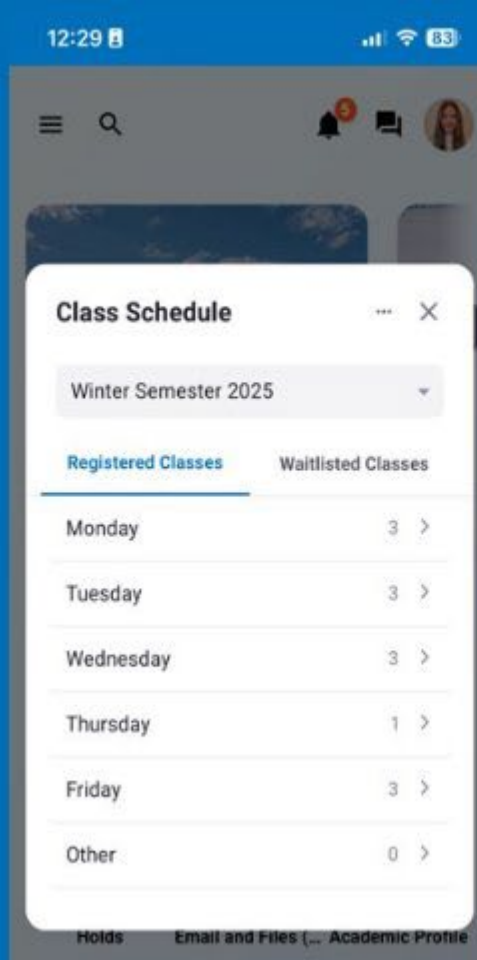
12:29

83

5

Class Schedule

Winter Semester 2025

Registered Classes

Waitlisted Classes

Monday 3

Tuesday 3

Wednesday 3

Thursday 1

Friday 3

Other 0

Holds

Email and Files (...

Academic Profile